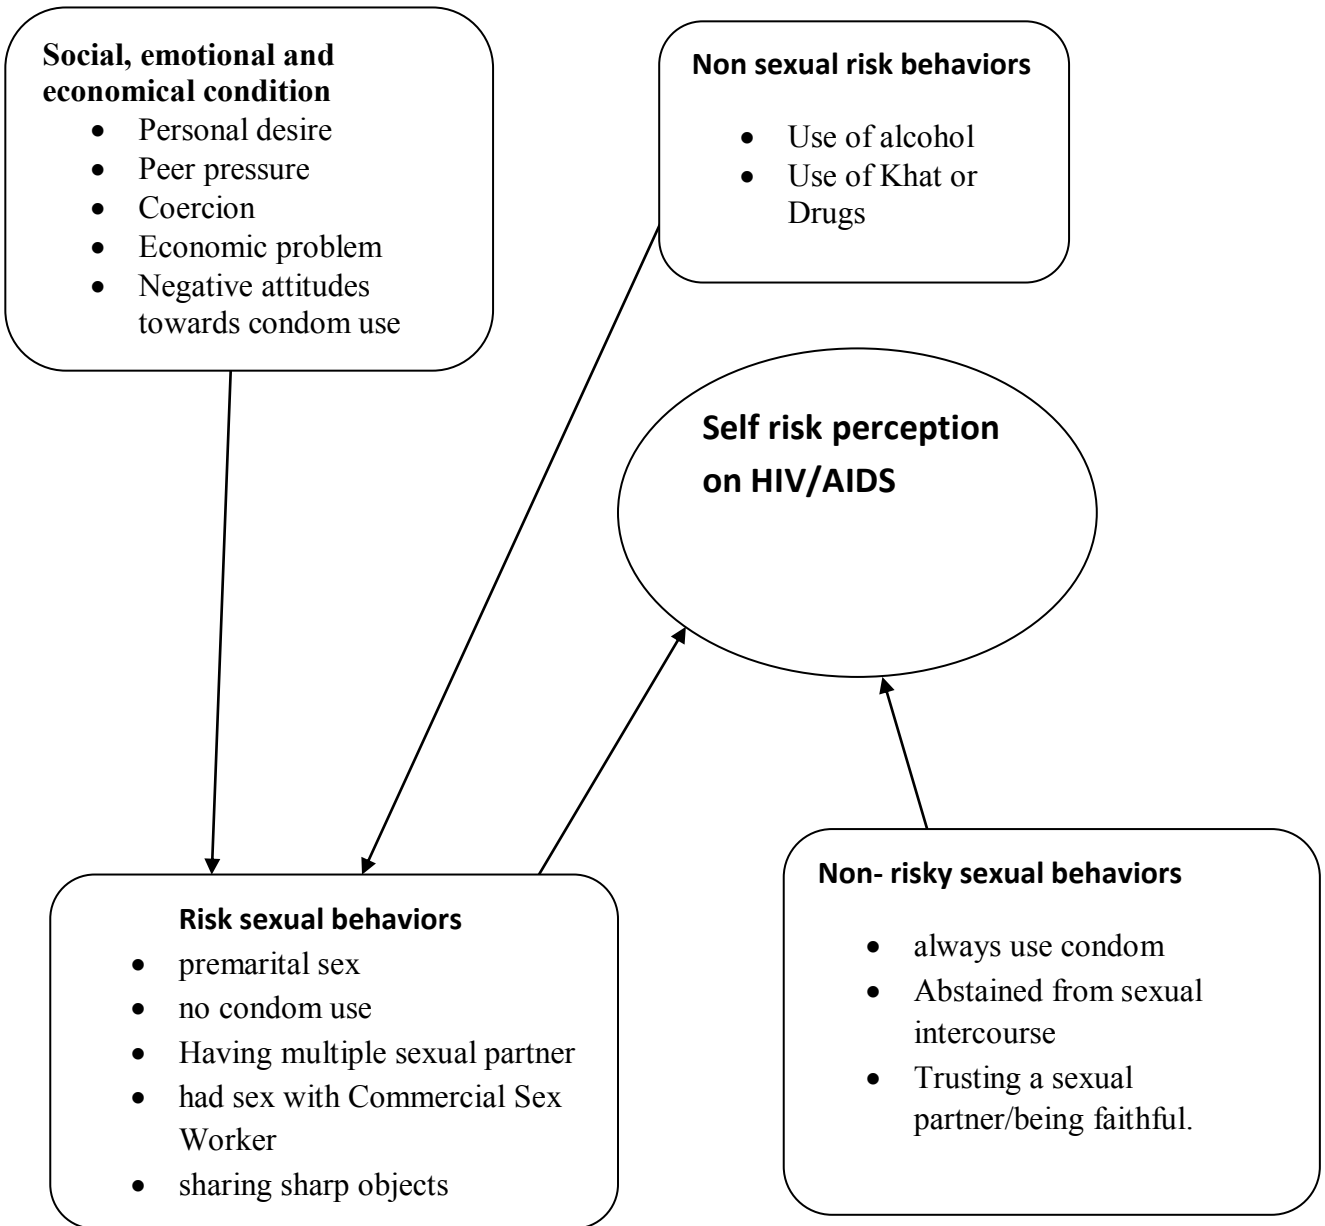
**Social, emotional and economical condition**
- Personal desire
- Peer pressure
- Coercion
- Economic problem
- Negative attitudes towards condom use

**Non sexual risk behaviors**
- Use of alcohol
- Use of Khat or Drugs

**Self risk perception on HIV/AIDS**

**Risk sexual behaviors**
- premarital sex
- no condom use
- Having multiple sexual partner
- had sex with Commercial Sex Worker
- sharing sharp objects

**Non- risky sexual behaviors**
- always use condom
- Abstained from sexual intercourse
- Trusting a sexual partner/being faithful.